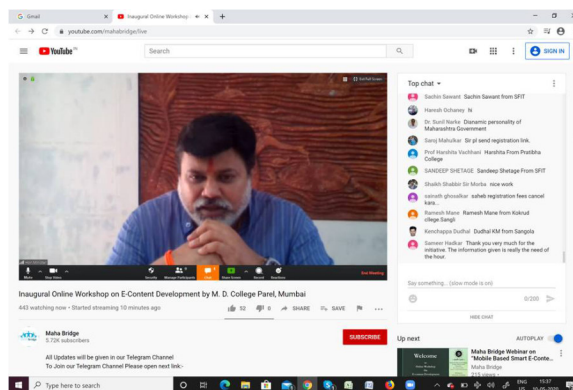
Gmail
Inaugural Online Workshop
youtube.com/mahabridge/live
YouTube IN
Search
SIGN IN

Top chat
Sachin Sawant Sachin Sawant from SFIT
Haresh Gohaney hi
Dr. Sunil Narke Dianamic personality of Maharashtra Government
Saroj Mahulkar Sir pl send registration link.
Prof Harshita Vachhani Harshita From Pratibha College
SANDEEP SHETAGE Sandeep Shetage From SFIT
Shaikh Shabbir Sir Morba nice work
sainath ghosalkar saheb registration fees cancel kara...
Ramesh Mane Ramesh Mane from Kokrud cllege Sangli
Kenchappa Dudhal Dudhal KM from Sangola
Sameer Hadkar Thank you very much for the initiative. The information given is really the need of the hour.
Say something... (slow mode is on)
0/200
HIDE CHAT

Mute Stop Video Security Manage Participants Chat Share Screen Record Reactions End Meeting

Inaugural Online Workshop on E-Content Development by M. D. College Parel, Mumbai
443 watching now • Started streaming 10 minutes ago
32 0 SHARE SAVE
Maha Bridge
5.72K subscribers
SUBSCRIBE
All Updates will be given in our Telegram Channel
To Join our Telegram Channel Please open next link:-

Up next
AUTOPLAY
Maha Bridge Webinar on "Mobile Based Smart E-Conte...
Maha Bridge
315 views

Type here to search
ENG 15:37